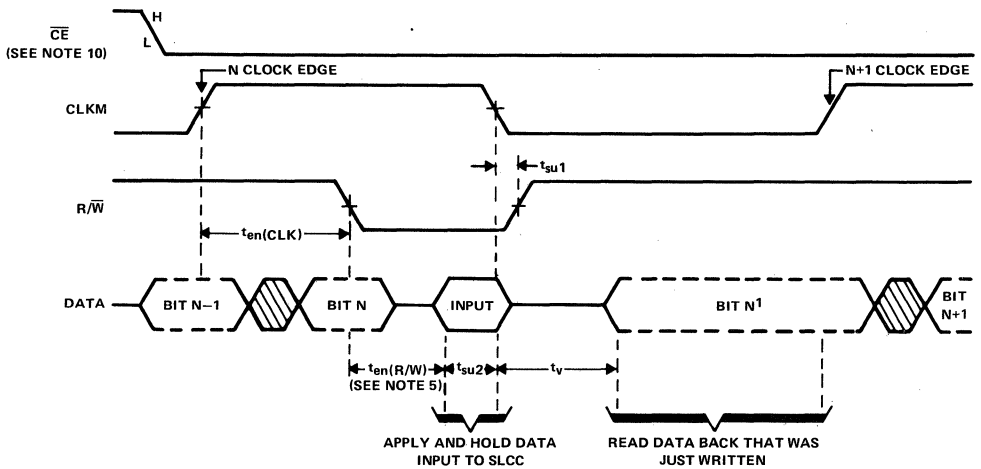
$\overline{CE}$
(SEE NOTE 10)

H

L

N CLOCK EDGE

N+1 CLOCK EDGE

CLKM

$t_{su1}$

R/$\overline{W}$

$t_{en(CLK)}$

DATA

BIT N−1

BIT N

INPUT

BIT N$^1$

BIT N+1

$t_{en(R/W)}$
(SEE NOTE 5)

$t_{su2}$

$t_v$

APPLY AND HOLD DATA INPUT TO SLCC

READ DATA BACK THAT WAS JUST WRITTEN